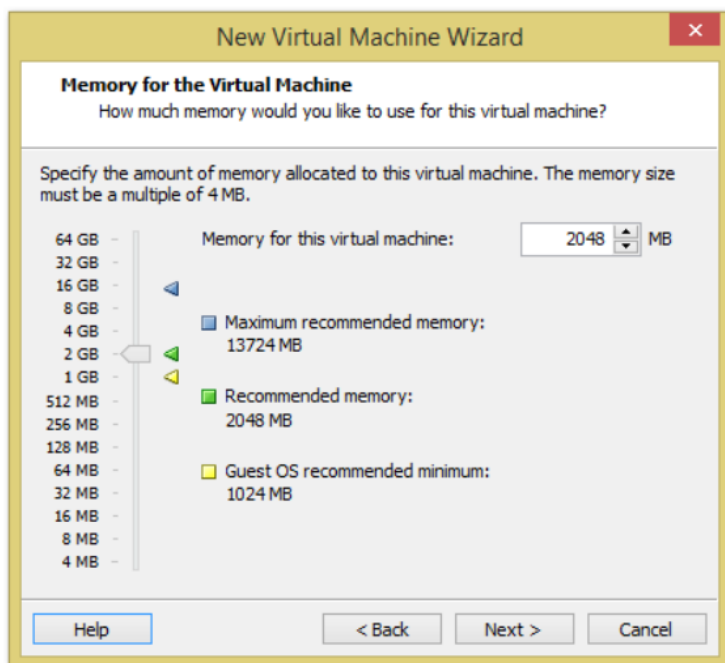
New Virtual Machine Wizard

Memory for the Virtual Machine
How much memory would you like to use for this virtual machine?

Specify the amount of memory allocated to this virtual machine. The memory size must be a multiple of 4 MB.

64 GB
32 GB
16 GB
8 GB
4 GB
2 GB
1 GB
512 MB
256 MB
128 MB
64 MB
32 MB
16 MB
8 MB
4 MB

Memory for this virtual machine: 2048 MB

Maximum recommended memory:
13724 MB

Recommended memory:
2048 MB

Guest OS recommended minimum:
1024 MB

Help
< Back
Next >
Cancel